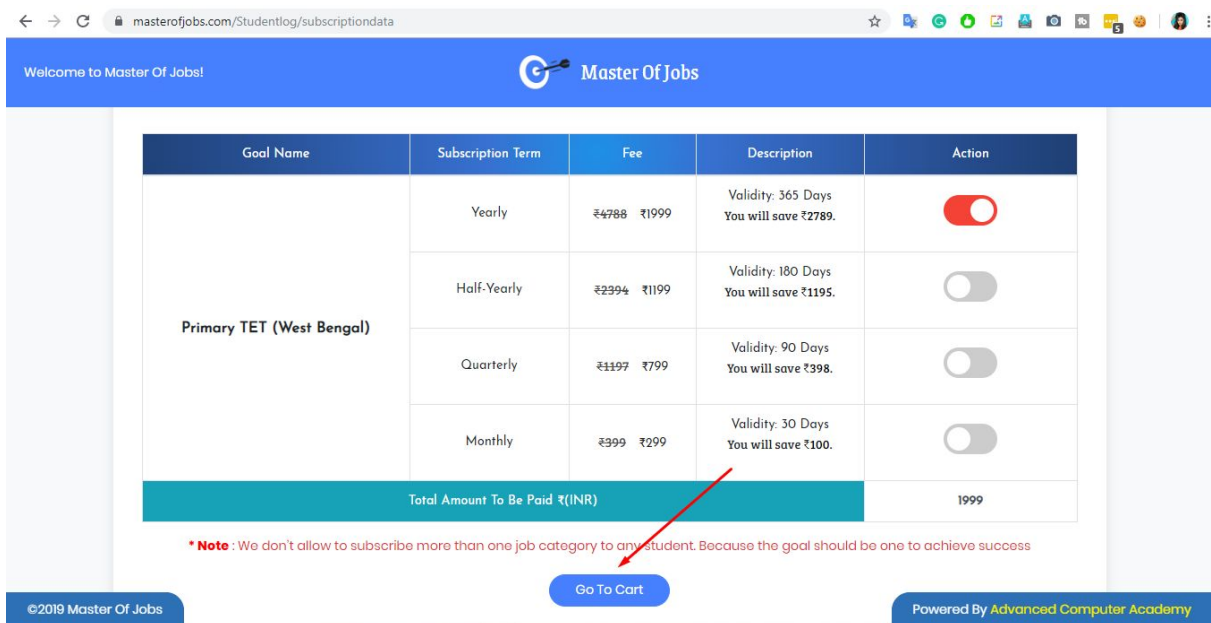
masterofjobs.com/Studentlog/subscriptiondata

Welcome to Master Of Jobs!

Master Of Jobs

| Goal Name | Subscription Term | Fee | Description | Action |
|---|---|---|---|---|
| Primary TET (West Bengal) | Yearly | ~~₹4788~~ ₹1999 | Validity: 365 Days You will save ₹2789. | |
| | Half-Yearly | ~~₹2394~~ ₹1199 | Validity: 180 Days You will save ₹1195. | |
| | Quarterly | ~~₹1197~~ ₹799 | Validity: 90 Days You will save ₹398. | |
| | Monthly | ~~₹399~~ ₹299 | Validity: 30 Days You will save ₹100. | |
| Total Amount To Be Paid ₹(INR) | | | | 1999 |

* Note : We don't allow to subscribe more than one job category to any student. Because the goal should be one to achieve success

Go To Cart

©2019 Master Of Jobs

Powered By Advanced Computer Academy